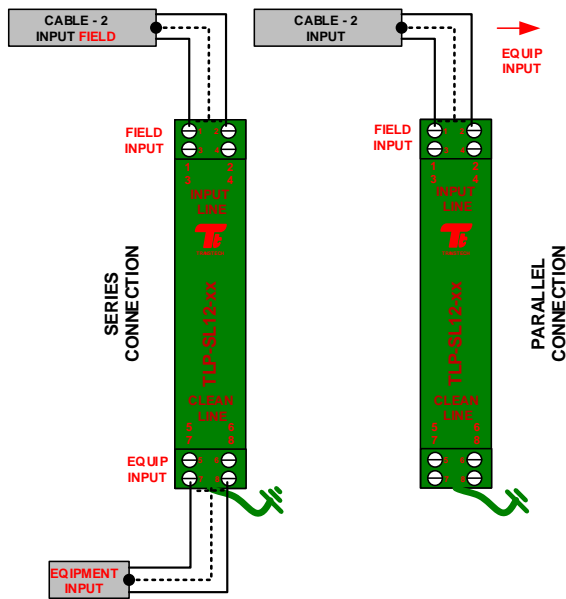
CABLE - 2
INPUT FIELD

CABLE - 2
INPUT

EQUIP
INPUT

FIELD
INPUT

1 2
3 4

INPUT
LINE

TLP-SL12-xx

CLEAN
LINE

5 6
7 8

EQUIP
INPUT

SERIES
CONNECTION

FIELD
INPUT

1 2
3 4

INPUT
LINE

TLP-SL12-xx

CLEAN
LINE

5 6
7 8

PARALLEL
CONNECTION

EQIPMENT
INPUT